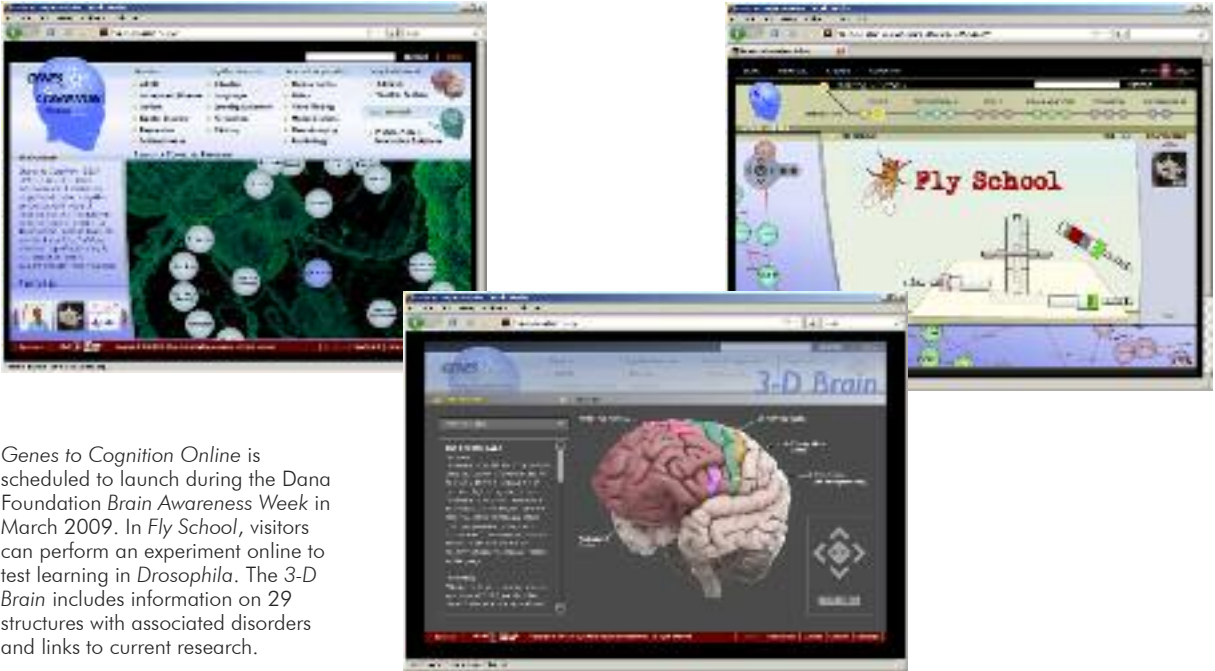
Fly School

3-D Brain

*Genes to Cognition Online* is scheduled to launch during the Dana Foundation *Brain Awareness Week* in March 2009. In *Fly School*, visitors can perform an experiment online to test learning in *Drosophila*. The *3-D Brain* includes information on 29 structures with associated disorders and links to current research.